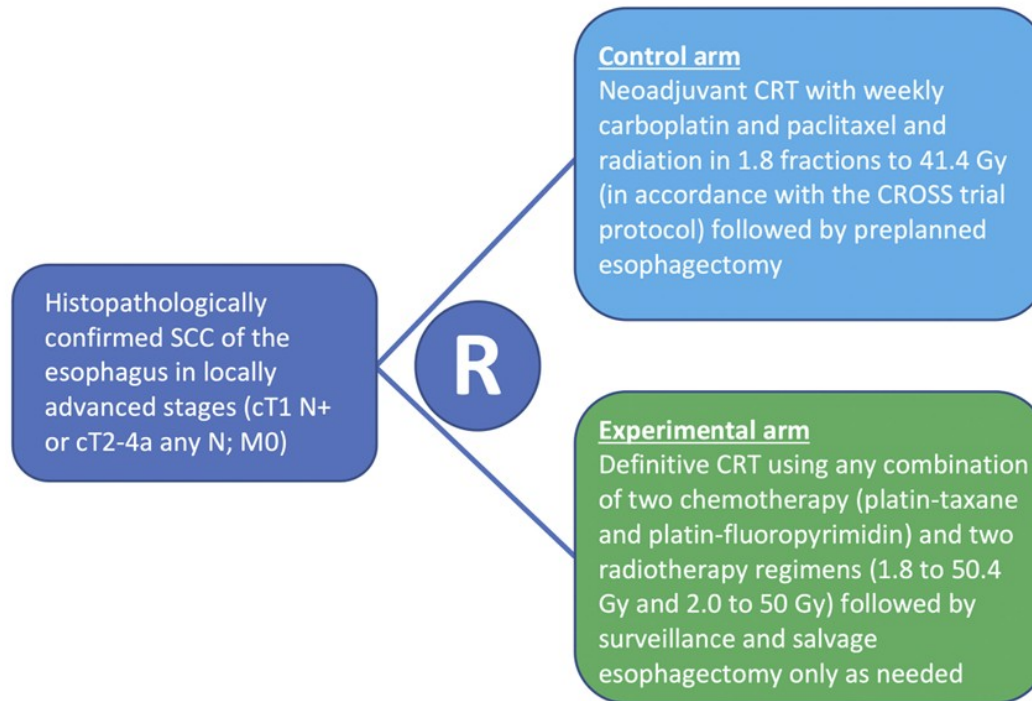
Histopathologically confirmed SCC of the esophagus in locally advanced stages (cT1 N+ or cT2-4a any N; M0)

R

Control arm
Neoadjuvant CRT with weekly carboplatin and paclitaxel and radiation in 1.8 fractions to 41.4 Gy (in accordance with the CROSS trial protocol) followed by preplanned esophagectomy

Experimental arm
Definitive CRT using any combination of two chemotherapy (platin-taxane and platin-fluoropyrimidin) and two radiotherapy regimens (1.8 to 50.4 Gy and 2.0 to 50 Gy) followed by surveillance and salvage esophagectomy only as needed